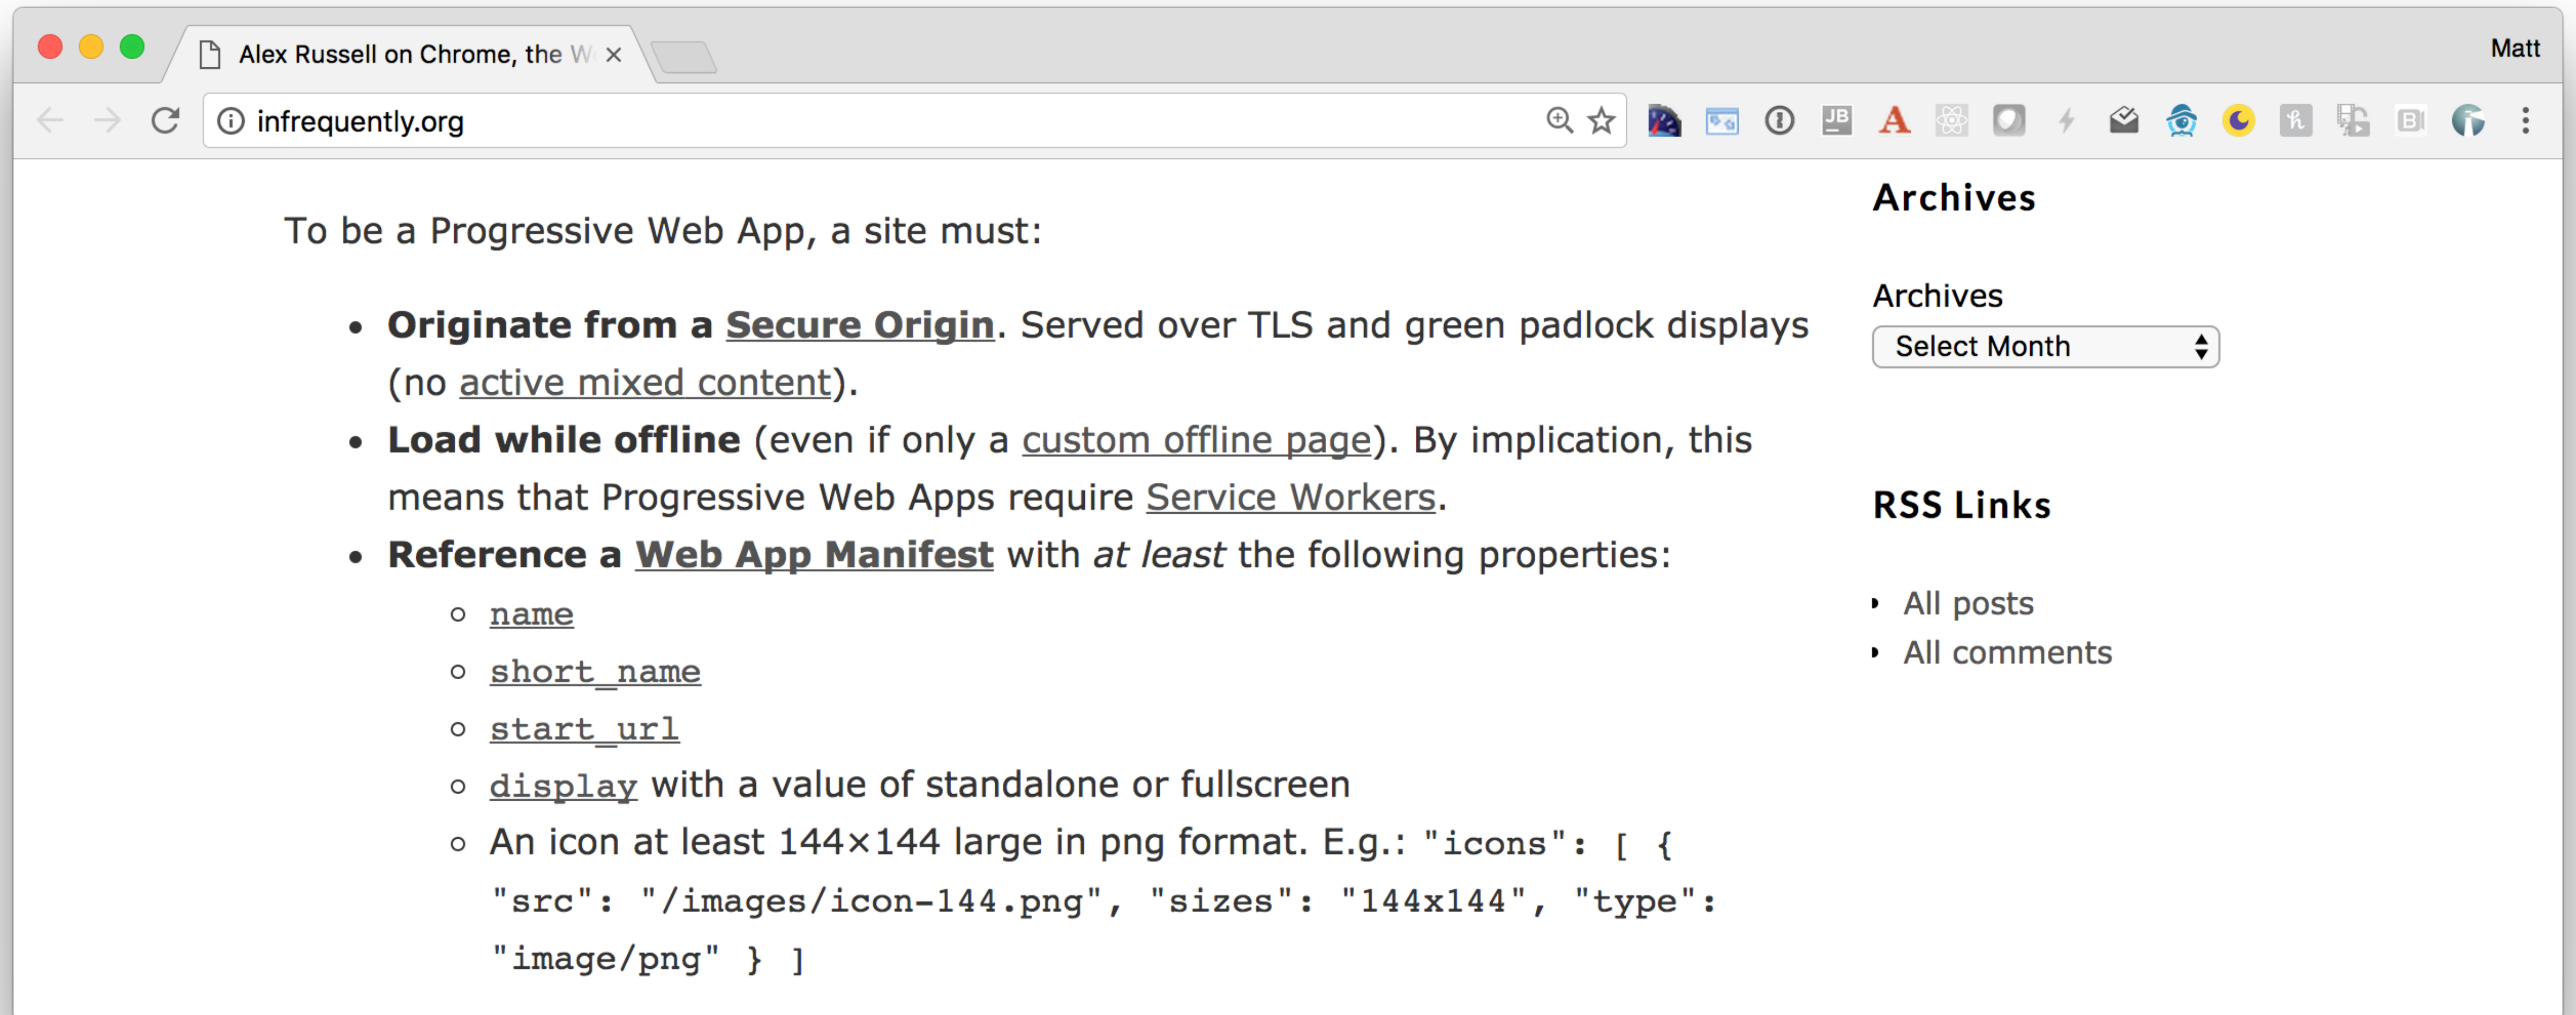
Alex Russell on Chrome, the W ×

Matt

infrequently.org

To be a Progressive Web App, a site must:

- **Originate from a Secure Origin**. Served over TLS and green padlock displays (no active mixed content).
- **Load while offline** (even if only a custom offline page). By implication, this means that Progressive Web Apps require Service Workers.
- **Reference a Web App Manifest** with *at least* the following properties:
  - name
  - short_name
  - start_url
  - display with a value of standalone or fullscreen
  - An icon at least 144×144 large in png format. E.g.: "icons": [ { "src": "/images/icon-144.png", "sizes": "144x144", "type": "image/png" } ]

Archives

Archives

Select Month

RSS Links

- All posts
- All comments